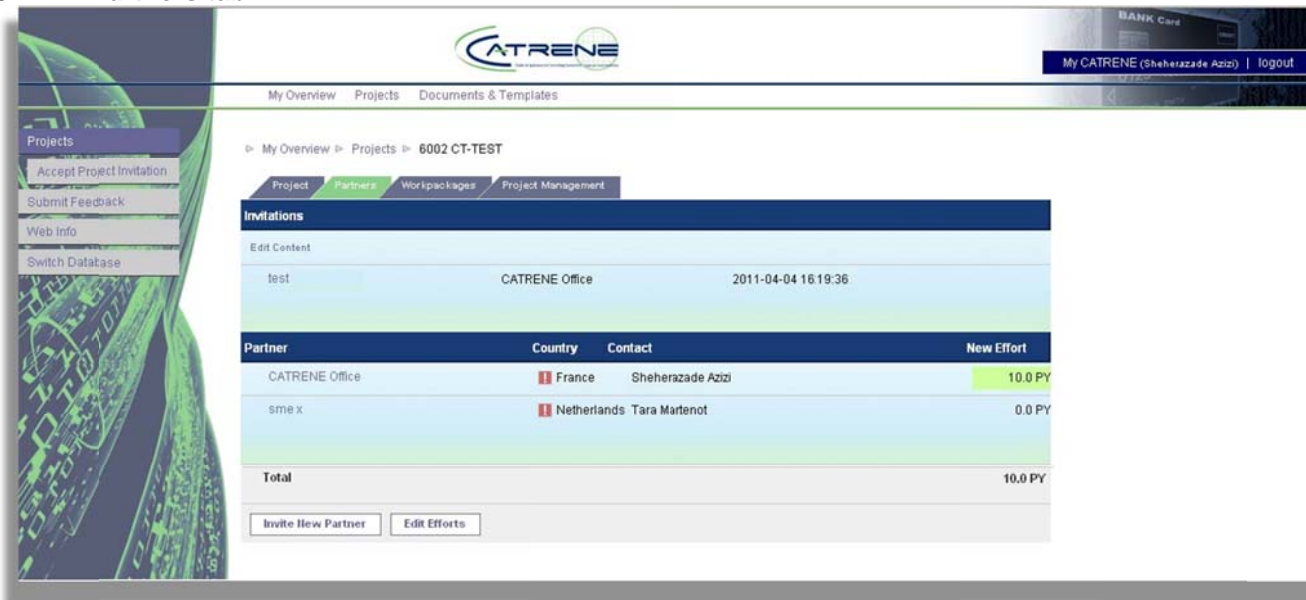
CATRENE

BANK Card

My CATRENE (Sheherazade Azizi) | logout

My Overview Projects Documents & Templates

Projects
Accept Project Invitation
Submit Feedback
Web Info
Switch Database

My Overview ▷ Projects ▷ 6002 CT-TEST

Project Partners Workpackages Project Management

Invitations

Edit Content

test CATRENE Office 2011-04-04 16:19:36

| Partner | Country | Contact | New Effort |
|---|---|---|---|
| CATRENE Office | France | Sheherazade Azizi | 10.0 PY |
| sme x | Netherlands | Tara Martenot | 0.0 PY |
| Total | | | 10.0 PY |

Invite New Partner Edit Efforts